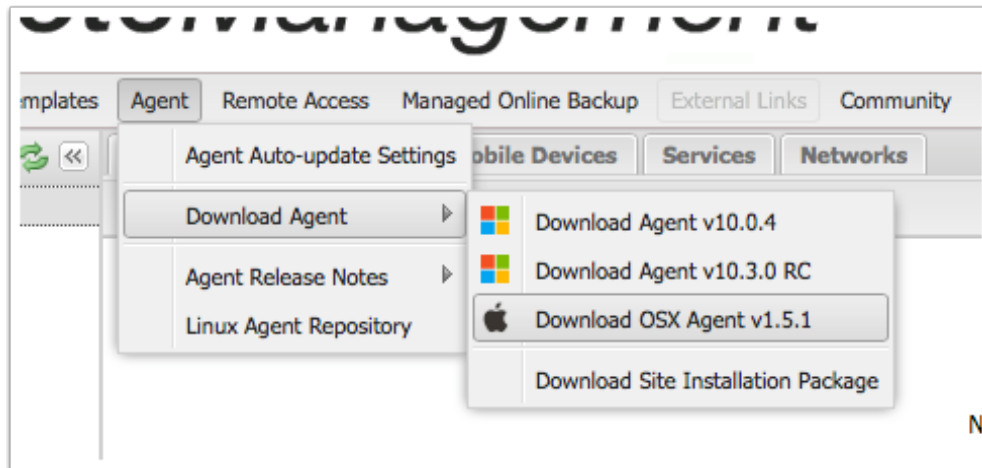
stManagement

mplates Agent Remote Access Managed Online Backup External Links Community

Agent Auto-update Settings obile Devices Services Networks

Download Agent

Agent Release Notes

Linux Agent Repository

Download Agent v10.0.4

Download Agent v10.3.0 RC

Download OSX Agent v1.5.1

Download Site Installation Package

N